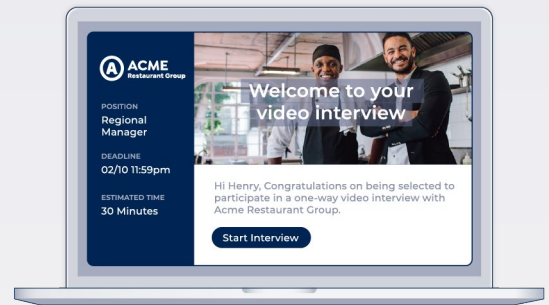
ACME
Restaurant Group

POSITION
Regional Manager

DEADLINE
02/10 11:59pm

ESTIMATED TIME
30 Minutes

Welcome to your video interview

Hi Henry, Congratulations on being selected to participate in a one-way video interview with Acme Restaurant Group.

Start Interview